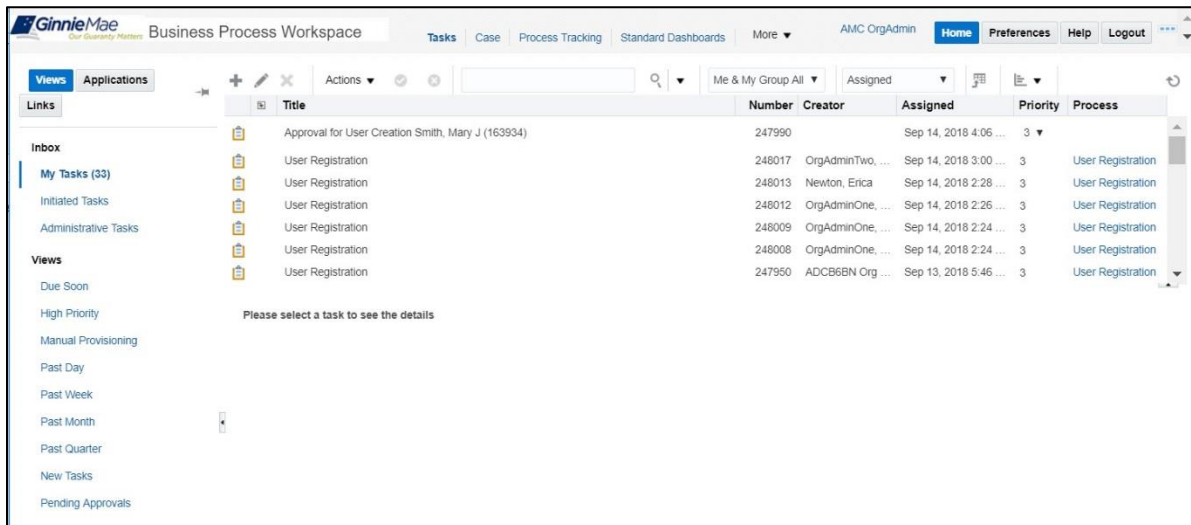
GinnieMae Our Guaranty Matters Business Process Workspace

Tasks | Case | Process Tracking | Standard Dashboards | More ▼ | AMC OrgAdmin | Home | Preferences | Help | Logout

Views | Applications
Links

Actions ▼ | Me & My Group All ▼ | Assigned ▼

Inbox
My Tasks (33)
Initiated Tasks
Administrative Tasks

Views
Due Soon
High Priority
Manual Provisioning
Past Day
Past Week
Past Month
Past Quarter
New Tasks
Pending Approvals

| Title | Number | Creator | Assigned | Priority | Process |
|---|---|---|---|---|---|
| Approval for User Creation Smith, Mary J (163934) | 247990 | | Sep 14, 2018 4:06 ... | 3 ▼ | |
| User Registration | 248017 | OrgAdminTwo, ... | Sep 14, 2018 3:00 ... | 3 | User Registration |
| User Registration | 248013 | Newton, Erica | Sep 14, 2018 2:28 ... | 3 | User Registration |
| User Registration | 248012 | OrgAdminOne, ... | Sep 14, 2018 2:26 ... | 3 | User Registration |
| User Registration | 248009 | OrgAdminOne, ... | Sep 14, 2018 2:24 ... | 3 | User Registration |
| User Registration | 248008 | OrgAdminOne, ... | Sep 14, 2018 2:24 ... | 3 | User Registration |
| User Registration | 247950 | ADCB6BN Org ... | Sep 13, 2018 5:46 ... | 3 | User Registration |

Please select a task to see the details